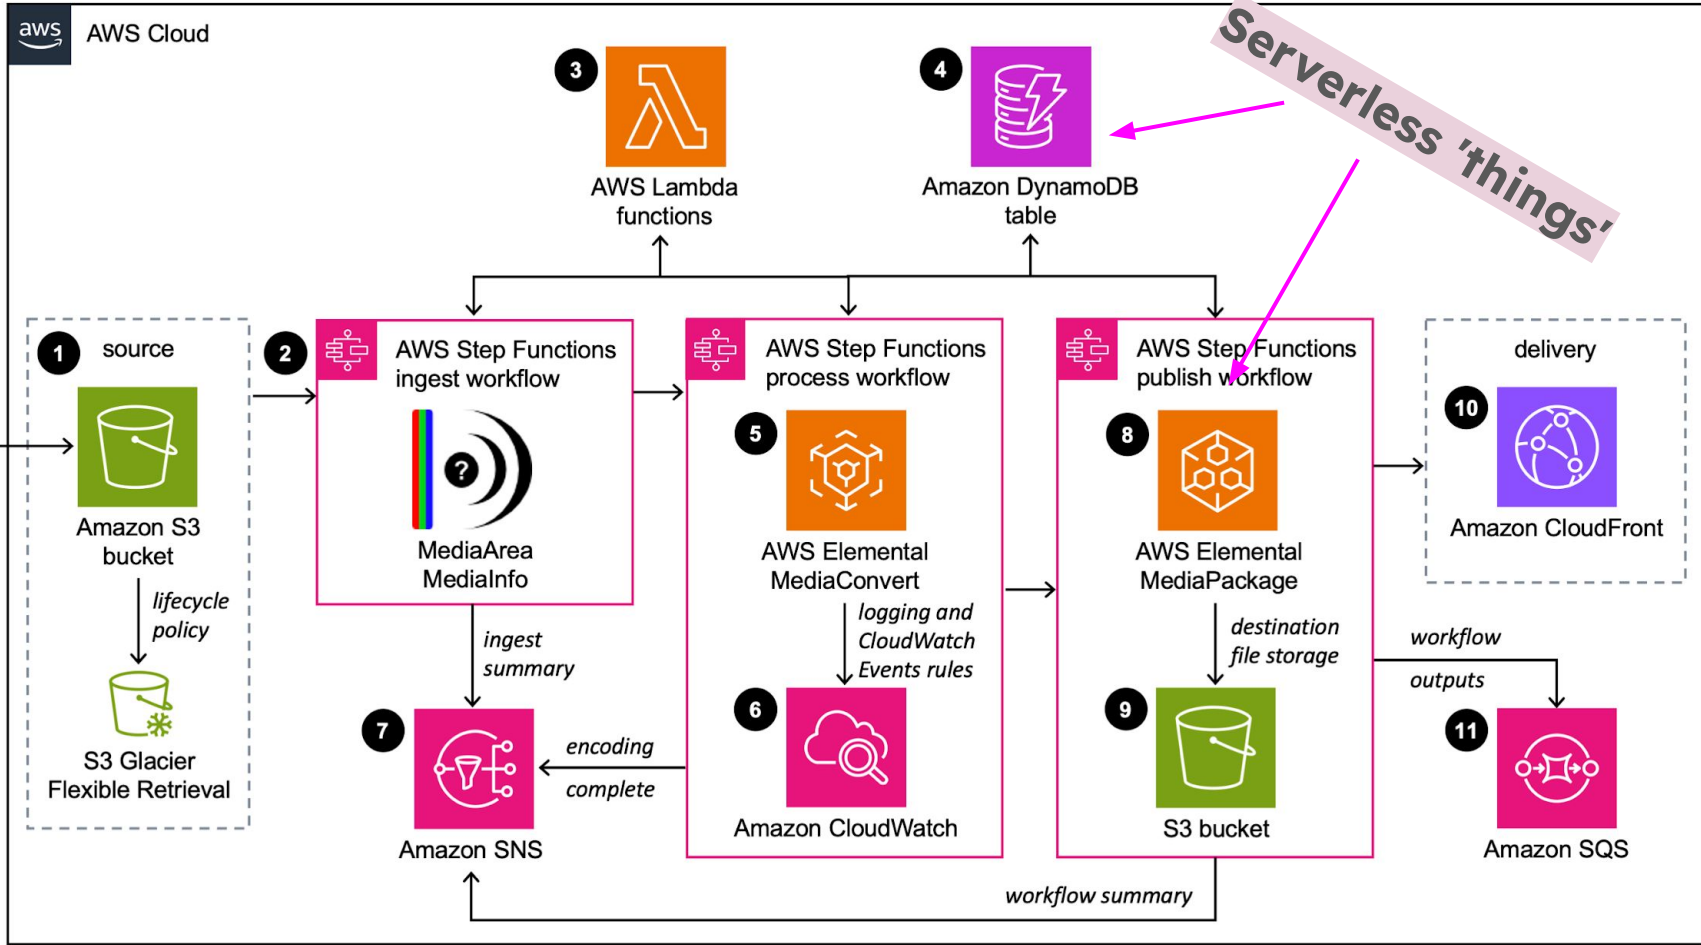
aws AWS Cloud

Serverless 'things'

3 AWS Lambda functions

4 Amazon DynamoDB table

1 source

Amazon S3 bucket

lifecycle policy

S3 Glacier Flexible Retrieval

2 AWS Step Functions ingest workflow

? MediaArea MediaInfo

ingest summary

7 Amazon SNS

AWS Step Functions process workflow

5 AWS Elemental MediaConvert

logging and CloudWatch Events rules

6 Amazon CloudWatch

encoding complete

AWS Step Functions publish workflow

8 AWS Elemental MediaPackage

destination file storage

9 S3 bucket

workflow summary

delivery

10 Amazon CloudFront

workflow outputs

11 Amazon SQS